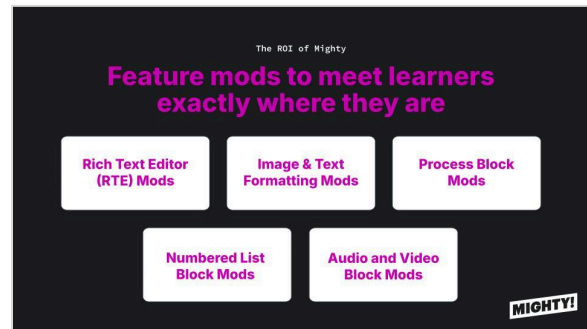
The ROI of Mighty

Feature mods to meet learners exactly where they are

Rich Text Editor (RTE) Mods

Image & Text Formatting Mods

Process Block Mods

Numbered List Block Mods

Audio and Video Block Mods

MIGHTY!